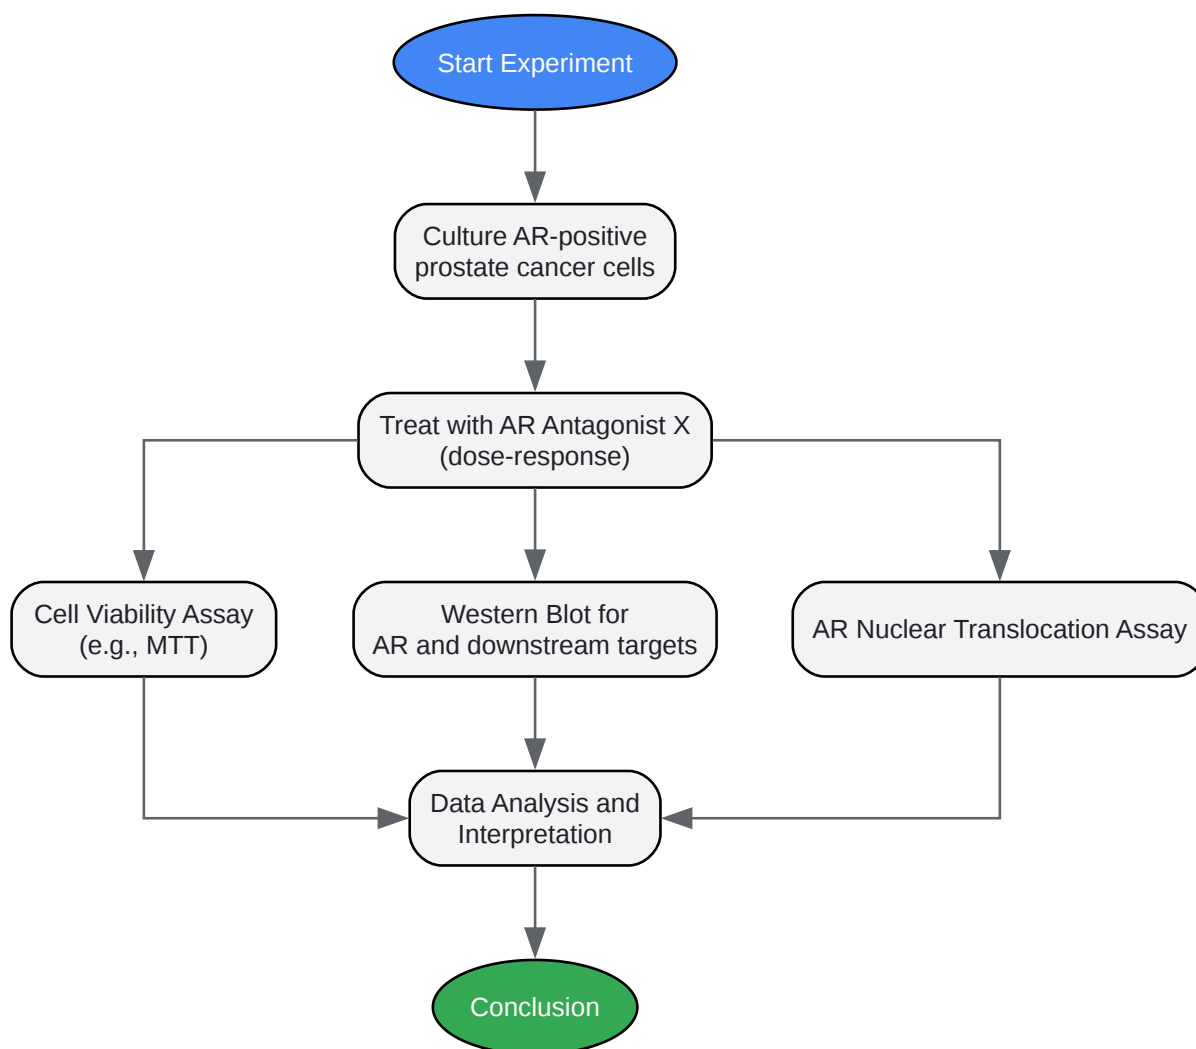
Start Experiment

Culture AR-positive prostate cancer cells

Treat with AR Antagonist X (dose-response)

Cell Viability Assay (e.g., MTT)

Western Blot for AR and downstream targets

AR Nuclear Translocation Assay

Data Analysis and Interpretation

Conclusion